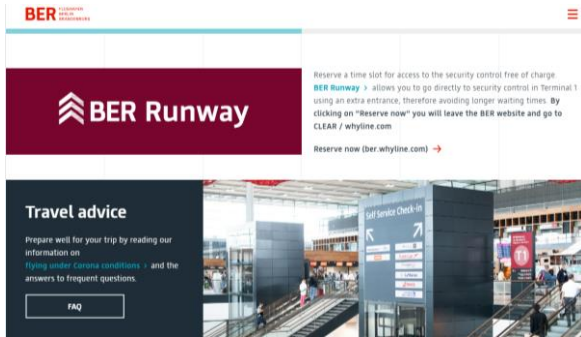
BER FLUGHAFEN BERLIN BRANDENBURG

BER Runway

Reserve a time slot for access to the security control free of charge. BER Runway > allows you to go directly to security control in Terminal 1 using an extra entrance, therefore avoiding longer waiting times. By clicking on "Reserve now" you will leave the BER website and go to CLEAR / whyline.com

Reserve now (ber.whyline.com) →

Travel advice

Prepare well for your trip by reading our information on flying under Corona conditions > and the answers to frequent questions.

FAQ

Self Service Check-in